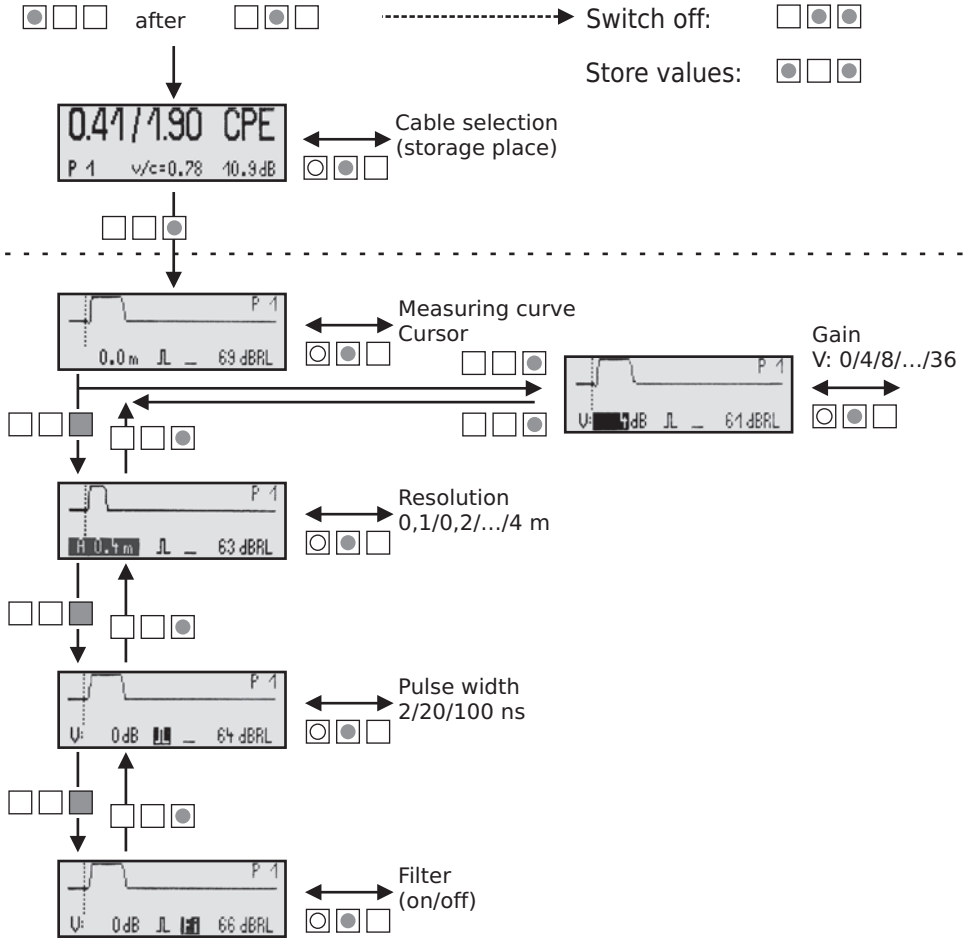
after

Switch off:

Store values:

0.41/1.90 CPE
P 1 v/c=0.78 10.9dB

Cable selection (storage place)

P 1
0.0 m 69 dBRL

Measuring curve Cursor

P 1
V: 4dB 61 dBRL

Gain V: 0/4/8/…/36

P 1
H 0.4 m 63 dBRL

Resolution 0,1/0,2/…/4 m

P 1
V: 0dB 64 dBRL

Pulse width 2/20/100 ns

P 1
V: 0dB 66 dBRL

Filter (on/off)